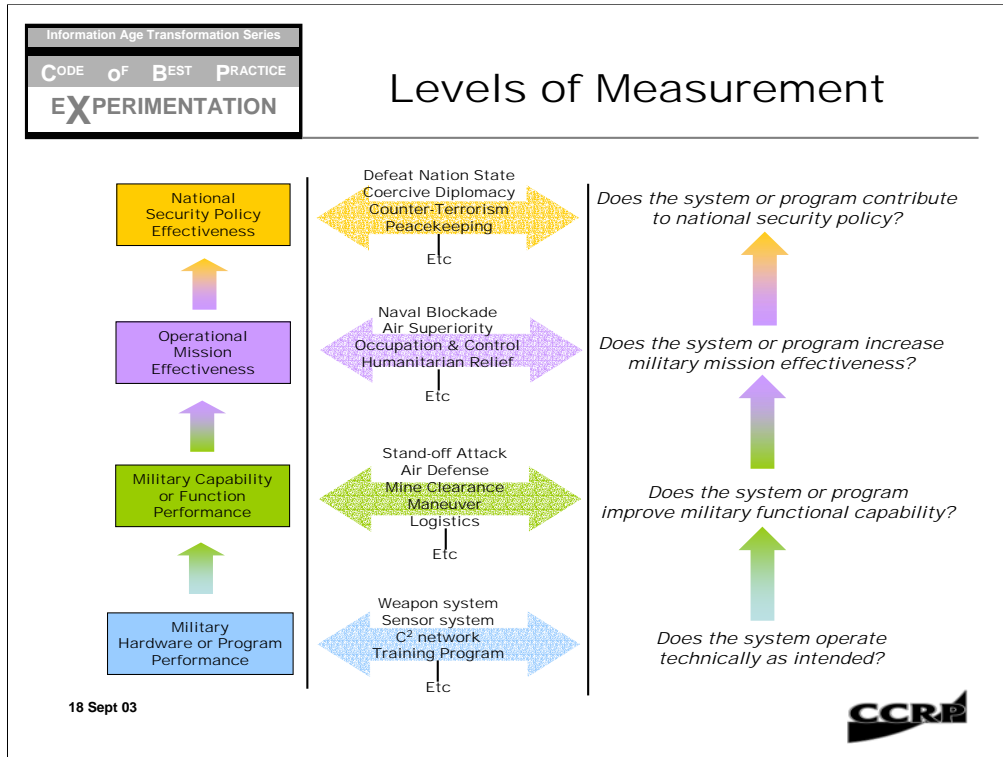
Information Age Transformation Series
CODE OF BEST PRACTICE
EXPERIMENTATION

Levels of Measurement

National Security Policy Effectiveness

Defeat Nation State
Coercive Diplomacy
Counter-Terrorism
Peacekeeping
Etc

Does the system or program contribute to national security policy?

Operational Mission Effectiveness

Naval Blockade
Air Superiority
Occupation & Control
Humanitarian Relief
Etc

Does the system or program increase military mission effectiveness?

Military Capability or Function Performance

Stand-off Attack
Air Defense
Mine Clearance
Maneuver
Logistics
Etc

Does the system or program improve military functional capability?

Military Hardware or Program Performance

Weapon system
Sensor system
$C^2$ network
Training Program
Etc

Does the system operate technically as intended?

18 Sept 03

CCRP